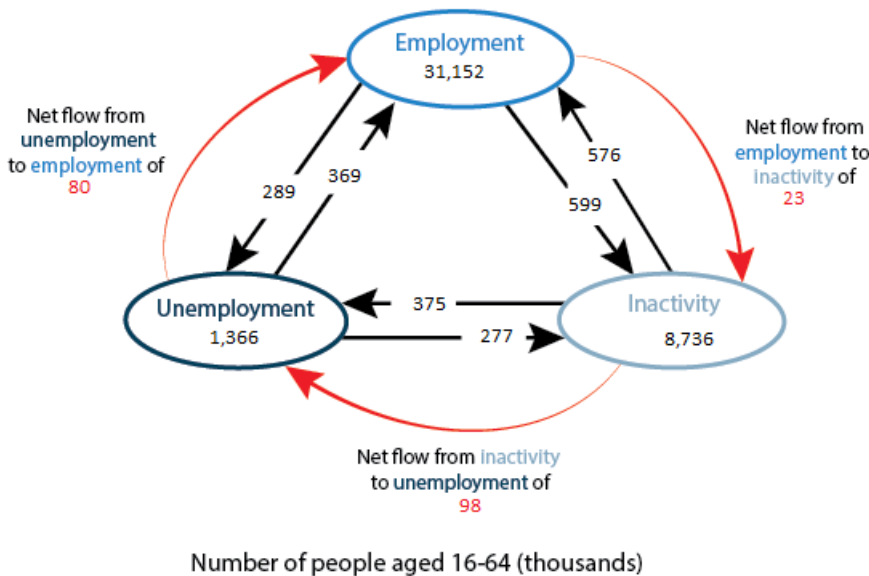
Employment
31,152

Net flow from unemployment to employment of 80

289

369

576

599

Net flow from employment to inactivity of 23

Unemployment
1,366

375

277

Inactivity
8,736

Net flow from inactivity to unemployment of 98

Number of people aged 16-64 (thousands)